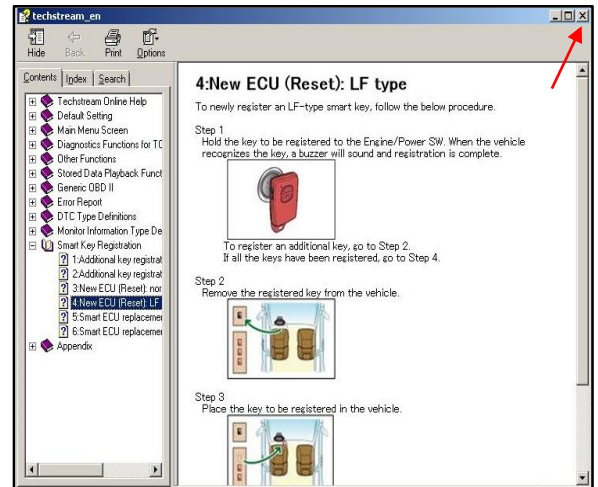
techstream_en

Hide Back Print Options

Contents Index Search

Techstream Online Help
Default Setting
Main Menu Screen
Diagnostics Functions for TC
Other Functions
Stored Data Playback Funct
Generic OBD II
Error Report
DTC Type Definitions
Monitor Information Type De
Smart Key Registration
1:Additional key registrat
2:Additional key registrat
3:New ECU (Reset): nor
4:New ECU (Reset): LF
5:Smart ECU replacemer
6:Smart ECU replacemer
Appendix

4:New ECU (Reset): LF type

To newly register an LF-type smart key, follow the below procedure.

Step 1
Hold the key to be registered to the Engine/Power SW. When the vehicle recognizes the key, a buzzer will sound and registration is complete.

To register an additional key, go to Step 2.
If all the keys have been registered, go to Step 4.

Step 2
Remove the registered key from the vehicle.

Step 3
Place the key to be registered in the vehicle.